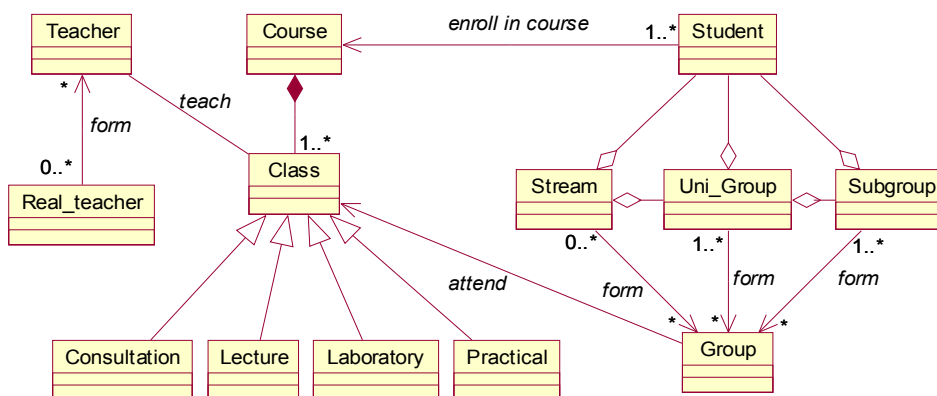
Teacher

Course

enroll in course

1..*

Student

*

teach

form

1..*

0..*

Class

Real_teacher

Stream

Uni_Group

Subgroup

0..*

1..*

1..*

attend

form

form

form

*

*

*

Consultation

Lecture

Laboratory

Practical

Group